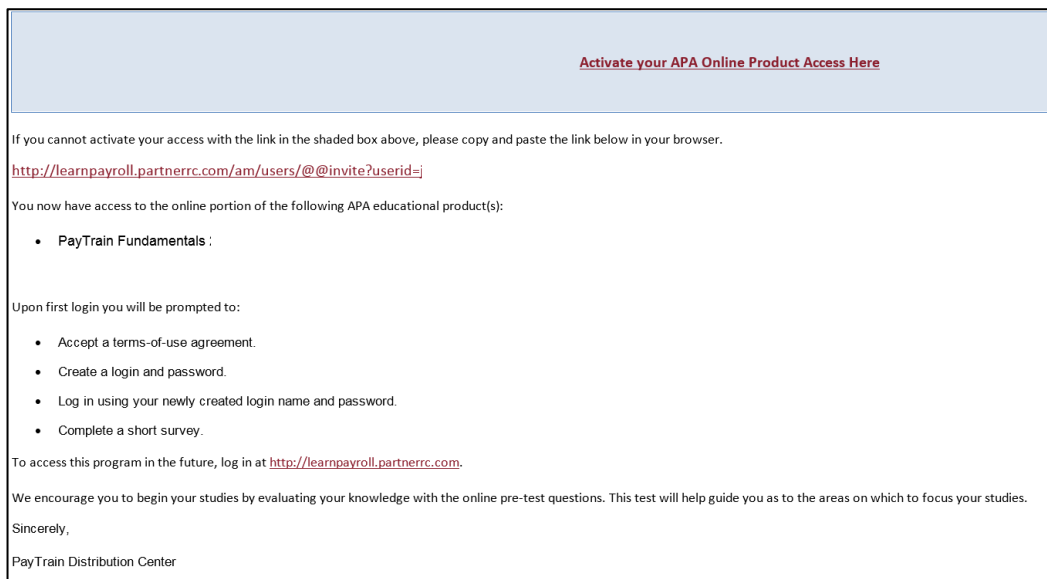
Activate your APA Online Product Access Here

If you cannot activate your access with the link in the shaded box above, please copy and paste the link below in your browser.

http://learnpayroll.partnerrc.com/am/users/@@invite?userid=j

You now have access to the online portion of the following APA educational product(s):

- PayTrain Fundamentals :

Upon first login you will be prompted to:

- Accept a terms-of-use agreement.
- Create a login and password.
- Log in using your newly created login name and password.
- Complete a short survey.

To access this program in the future, log in at http://learnpayroll.partnerrc.com.

We encourage you to begin your studies by evaluating your knowledge with the online pre-test questions. This test will help guide you as to the areas on which to focus your studies.

Sincerely,

PayTrain Distribution Center